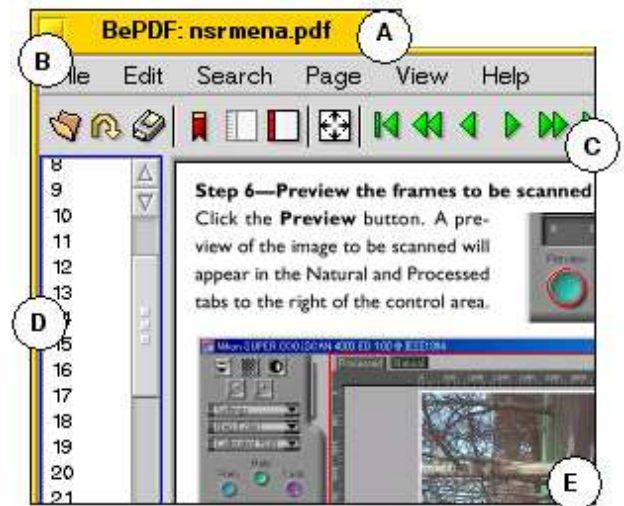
BePDF: nsrmena.pdf

A

B

ile Edit Search Page View Help

C

8
9
10
11
12
13
D
15
16
17
18
19
20
21

Step 6—Preview the frames to be scanned

Click the **Preview** button. A preview of the image to be scanned will appear in the Natural and Processed tabs to the right of the control area.

Preview

E